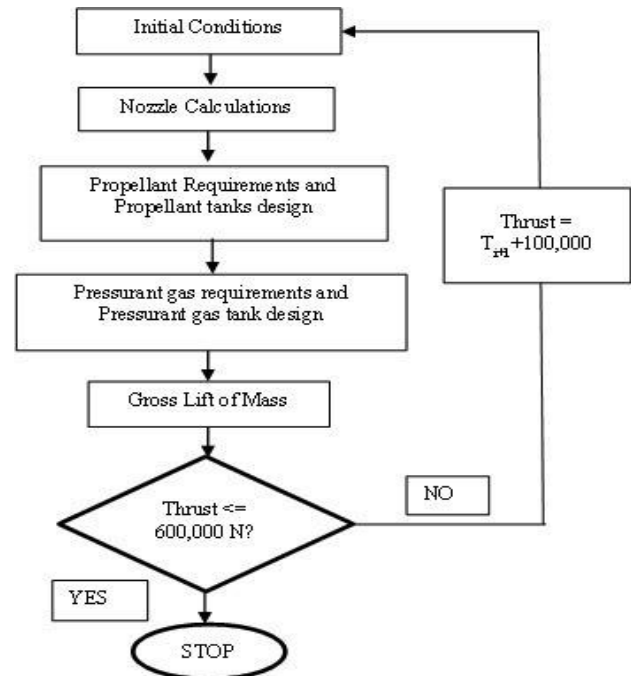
Initial Conditions

Nozzle Calculations

Propellant Requirements and Propellant tanks design

Pressurant gas requirements and Pressurant gas tank design

Gross Lift of Mass

Thrust <= 600,000 N?

NO

Thrust = $T_{i+1}$+100,000

YES

STOP